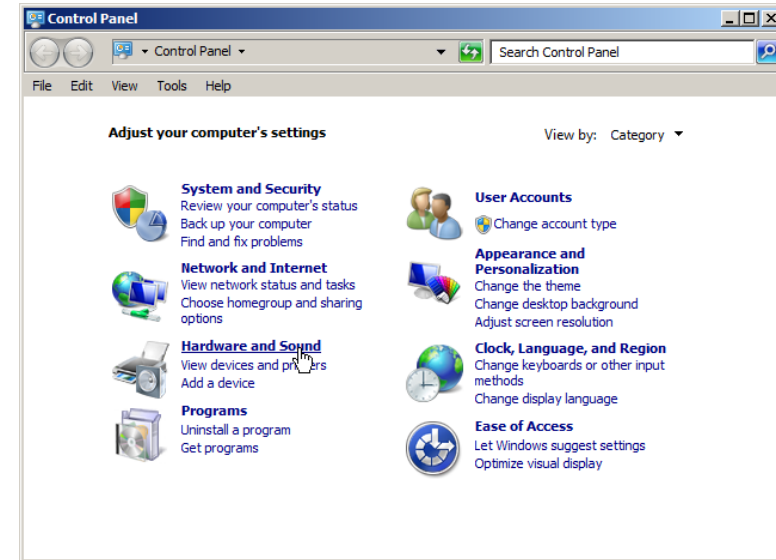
Control Panel

Control Panel

Search Control Panel

File Edit View Tools Help

Adjust your computer's settings

View by: Category

System and Security
Review your computer's status
Back up your computer
Find and fix problems

Network and Internet
View network status and tasks
Choose homegroup and sharing options

Hardware and Sound
View devices and pr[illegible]ers
Add a device

Programs
Uninstall a program
Get programs

User Accounts
Change account type

Appearance and Personalization
Change the theme
Change desktop background
Adjust screen resolution

Clock, Language, and Region
Change keyboards or other input methods
Change display language

Ease of Access
Let Windows suggest settings
Optimize visual display